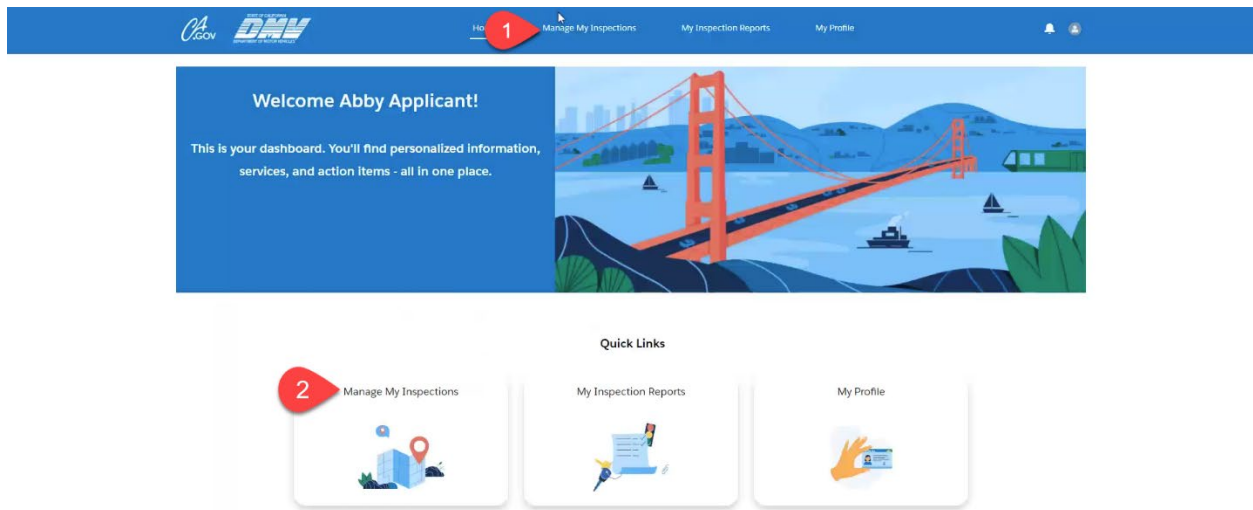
CA.GOV DMV

Ho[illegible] 1 Manage My Inspections My Inspection Reports My Profile

Welcome Abby Applicant!

This is your dashboard. You'll find personalized information, services, and action items - all in one place.

Quick Links

2 Manage My Inspections

My Inspection Reports

My Profile